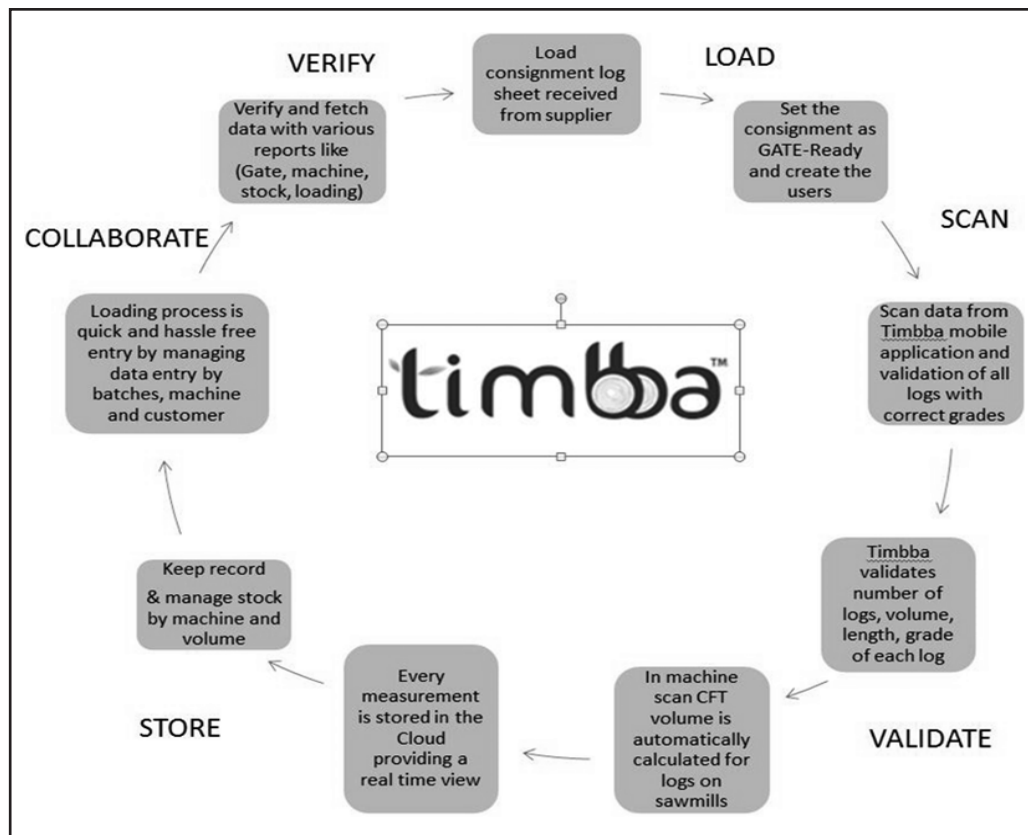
VERIFY

Load consignment log sheet received from supplier

LOAD

Set the consignment as GATE-Ready and create the users

SCAN

Scan data from Timbba mobile application and validation of all logs with correct grades

Timbba validates number of logs, volume, length, grade of each log

In machine scan CFT volume is automatically calculated for logs on sawmills

VALIDATE

Every measurement is stored in the Cloud providing a real time view

STORE

Keep record & manage stock by machine and volume

Loading process is quick and hassle free entry by managing data entry by batches, machine and customer

COLLABORATE

Verify and fetch data with various reports like (Gate, machine, stock, loading)

timbba™